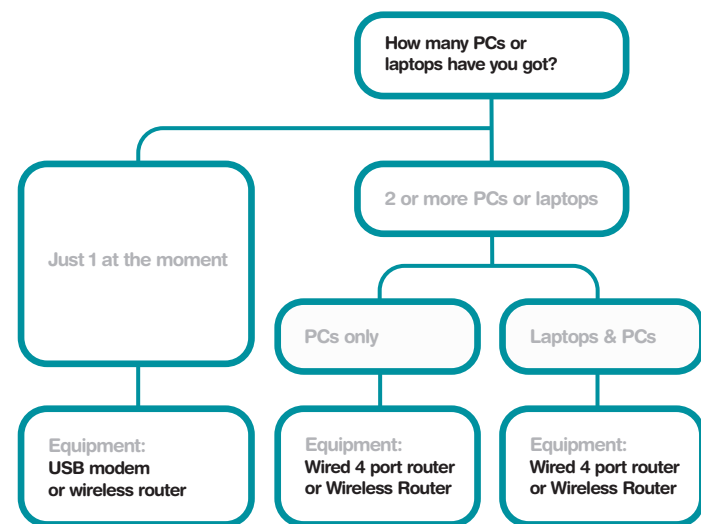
How many PCs or laptops have you got?

Just 1 at the moment

2 or more PCs or laptops

PCs only

Laptops & PCs

Equipment:
USB modem or wireless router

Equipment:
Wired 4 port router or Wireless Router

Equipment:
Wired 4 port router or Wireless Router